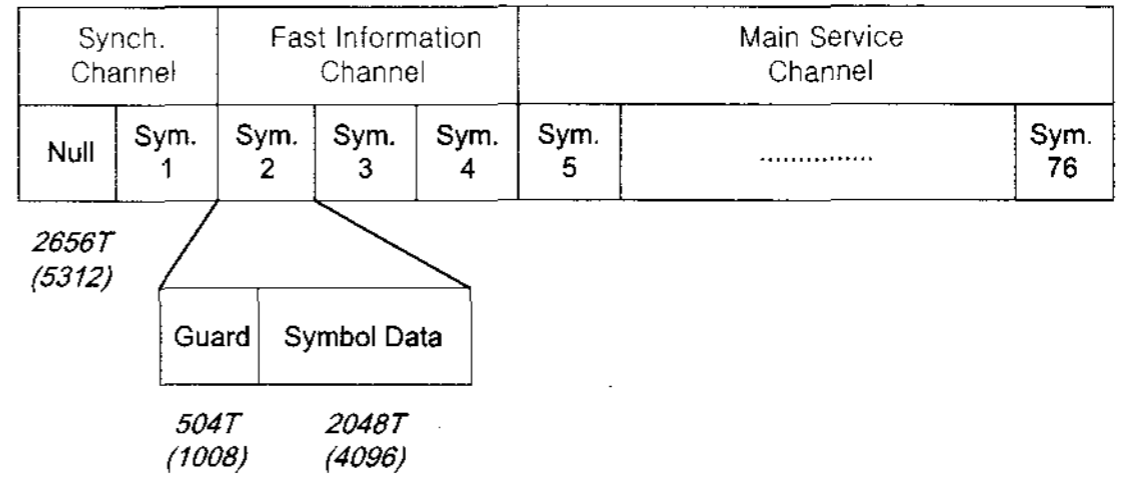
| Synch. Channel | | Fast Information Channel | | | Main Service Channel | | |
|---|---|---|---|---|---|---|---|
| Null | Sym. 1 | Sym. 2 | Sym. 3 | Sym. 4 | Sym. 5 | ............... | Sym. 76 |

2656T
(5312)

| Guard | Symbol Data |
|---|---|

504T
(1008)

2048T
(4096)